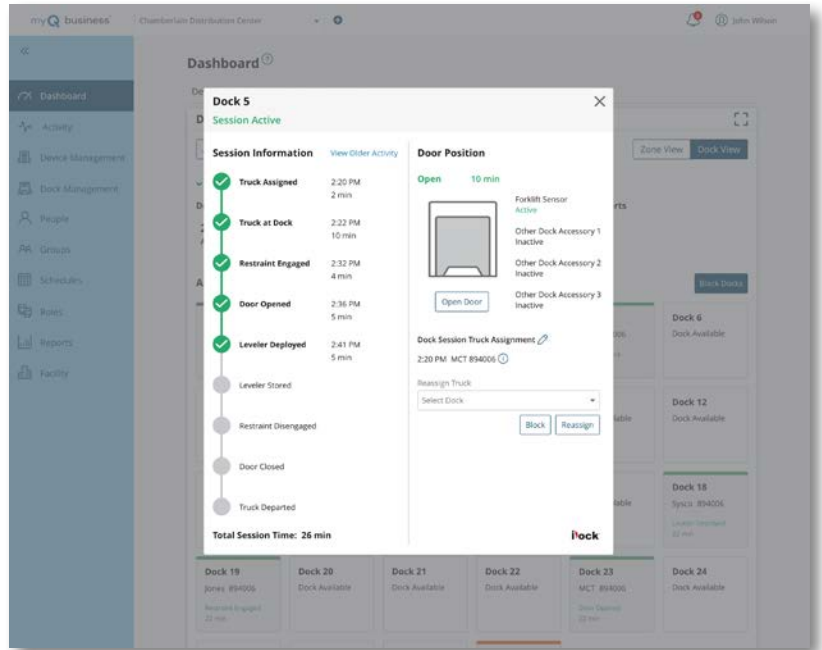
myQ business Chamberlain Distribution Center

John Wilson

Dashboard

Dashboard
Activity
Device Management
Dock Management
People
Groups
Schedules
Roles
Reports
Facility

Zone View Dock View

Block Docks

Dock 5
Session Active

Session Information View Older Activity

Truck Assigned 2:20 PM 2 min
Truck at Dock 2:22 PM 10 min
Restraint Engaged 2:32 PM 4 min
Door Opened 2:36 PM 5 min
Leveler Deployed 2:41 PM 5 min
Leveler Stored
Restraint Disengaged
Door Closed
Truck Departed

Total Session Time: 26 min

Door Position

Open 10 min

Forklift Sensor
Active
Other Dock Accessory 1
Inactive
Other Dock Accessory 2
Inactive
Other Dock Accessory 3
Inactive

Open Door

Dock Session Truck Assignment
2:20 PM MCT 894006

Reassign Truck
Select Dock

Block Reassign

Dock

Dock 6
Dock Available

Dock 12
Dock Available

Dock 18
Sysco 894006
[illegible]

Dock 19
Jones 894006
Restraint Engaged
22 min

Dock 20
Dock Available

Dock 21
Dock Available

Dock 22
Dock Available

Dock 23
MCT 894006
Door Opened
22 min

Dock 24
Dock Available